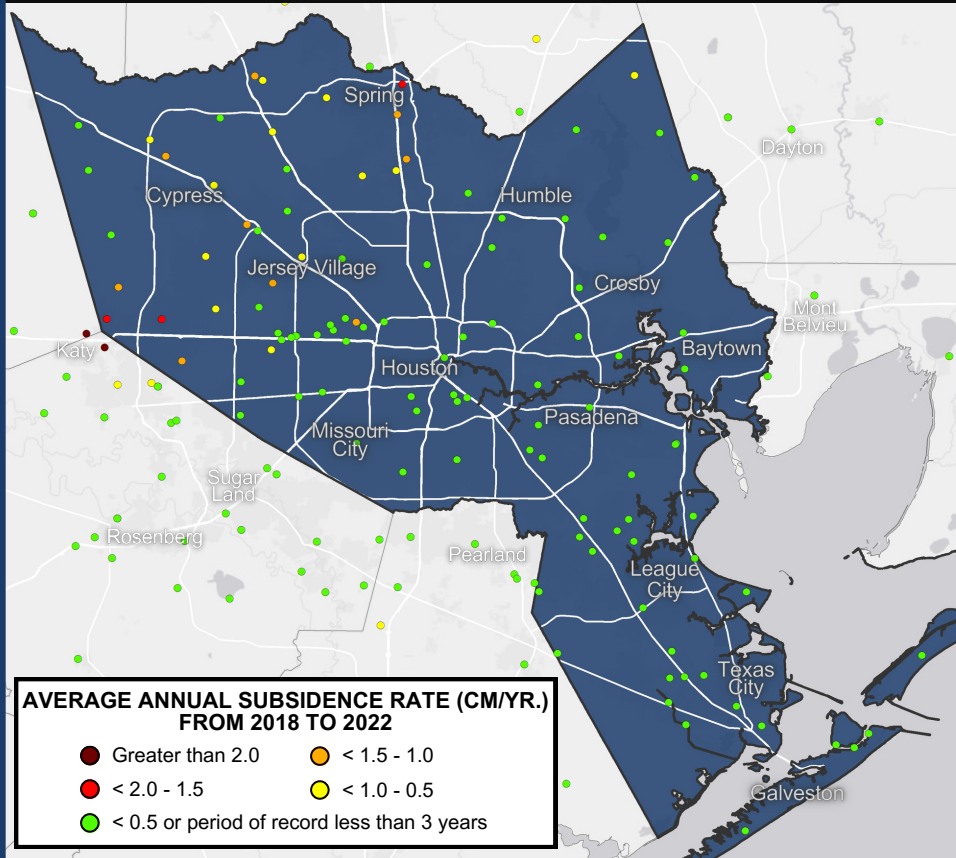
Spring
Dayton
Cypress
Humble
Jersey Village
Crosby
Mont Belvieu
Katy
Baytown
Houston
Pasadena
Missouri City
Sugar Land
Rosenberg
Pearland
League City
Texas City
Galveston

AVERAGE ANNUAL SUBSIDENCE RATE (CM/YR.)
FROM 2018 TO 2022
Greater than 2.0
< 1.5 - 1.0
< 2.0 - 1.5
< 1.0 - 0.5
< 0.5 or period of record less than 3 years